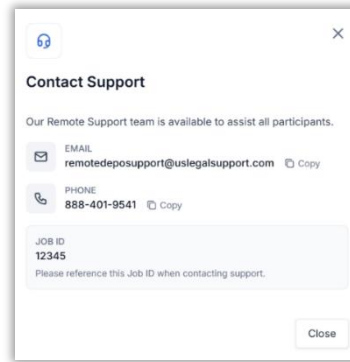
Contact Support

Our Remote Support team is available to assist all participants.

EMAIL
remotedeposupport@uslegalsupport.com Copy

PHONE
888-401-9541 Copy

JOB ID
12345
Please reference this Job ID when contacting support.

Close